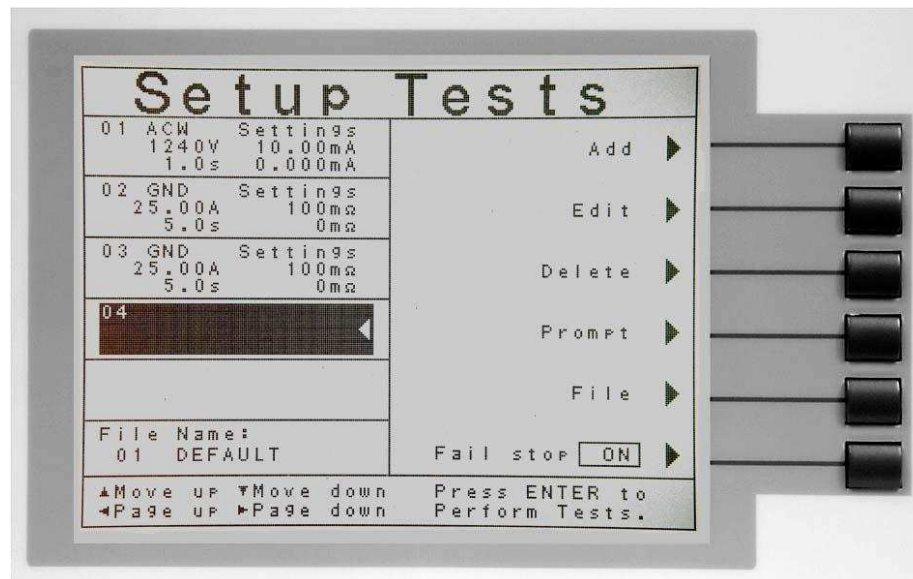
Setup Tests

01 ACW Settings
1240V 10.00mA
1.0s 0.000mA

02 GND Settings
25.00A 100mΩ
5.0s 0mΩ

03 GND Settings
25.00A 100mΩ
5.0s 0mΩ

04

File Name:
01 DEFAULT

Add

Edit

Delete

Prompt

File

Fail stop ON

▲Move up ▼Move down
◄Page up ►Page down

Press ENTER to
Perform Tests.